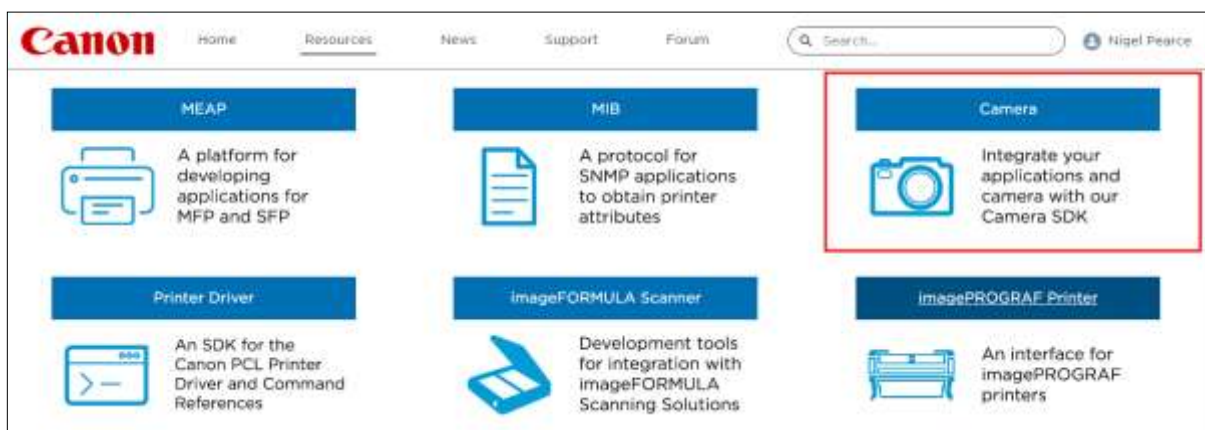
Canon Home Resources News Support Forum Search... Nigel Pearce

MEAP

A platform for developing applications for MFP and SFP

MIB

A protocol for SNMP applications to obtain printer attributes

Camera

Integrate your applications and camera with our Camera SDK

Printer Driver

An SDK for the Canon PCL Printer Driver and Command References

imageFORMULA Scanner

Development tools for integration with imageFORMULA Scanning Solutions

imagePROGRAF Printer

An interface for imagePROGRAF printers